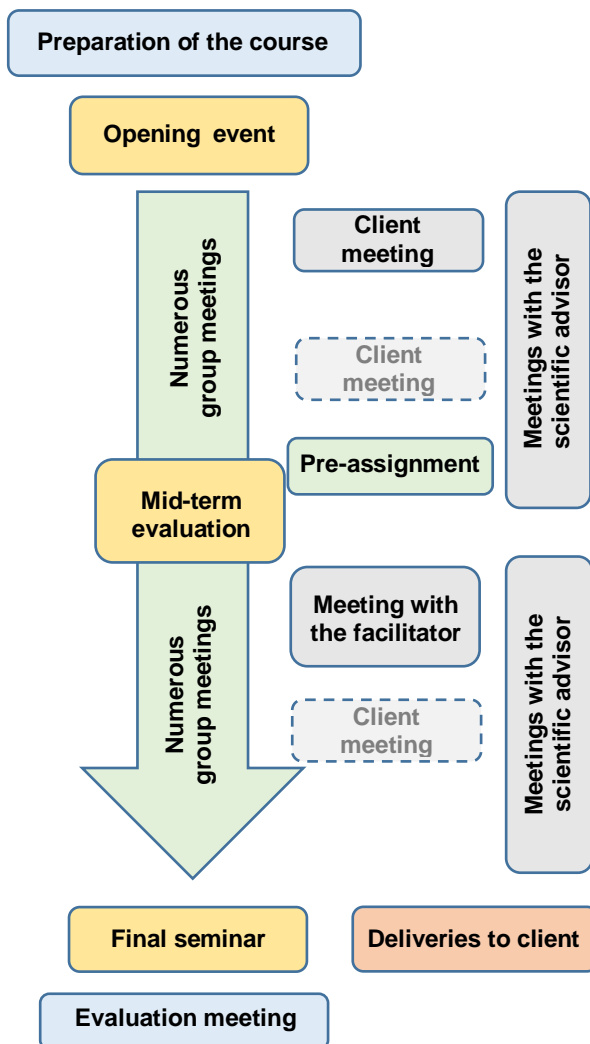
Preparation of the course

Opening event

Numerous group meetings

Client meeting

Client meeting

Meetings with the scientific advisor

Pre-assignment

Mid-term evaluation

Numerous group meetings

Meeting with the facilitator

Client meeting

Meetings with the scientific advisor

Final seminar

Deliveries to client

Evaluation meeting